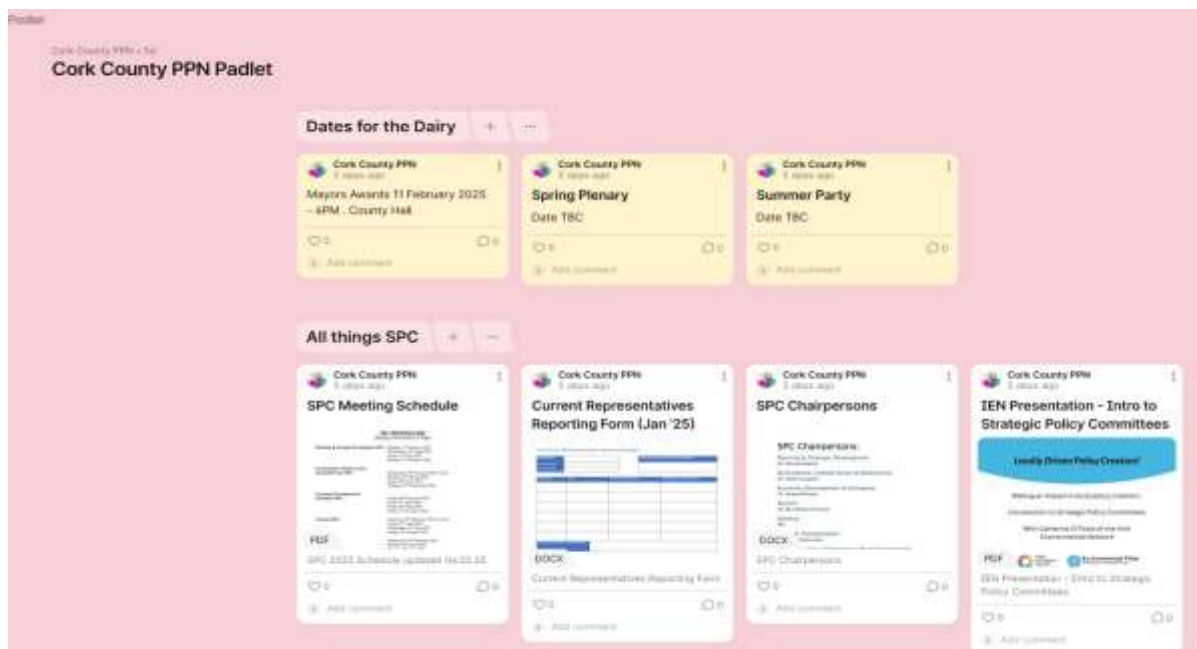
Padlet

Cork County PPN • 5d

Cork County PPN Padlet

Dates for the Dairy + ...

Cork County PPN
5 days ago
Mayors Awards 11 February 2025 - 6PM - County Hall
0 0
Add comment

Cork County PPN
5 days ago
Spring Plenary
Date TBC
0 0
Add comment

Cork County PPN
5 days ago
Summer Party
Date TBC
0 0
Add comment

All things SPC + ...

Cork County PPN
5 days ago
SPC Meeting Schedule
PDF
SPC 2025 Schedule updated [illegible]
0 0
Add comment

Cork County PPN
5 days ago
Current Representatives Reporting Form (Jan '25)
DOCX
Current Representatives Reporting Form
0 0
Add comment

Cork County PPN
5 days ago
SPC Chairpersons
SPC Chairpersons:
DOCX
SPC Chairpersons
0 0
Add comment

Cork County PPN
5 days ago
IEN Presentation - Intro to Strategic Policy Committees
Locally Driven Policy Creation!
PDF
IEN Presentation - Intro to Strategic Policy Committees
0 0
Add comment